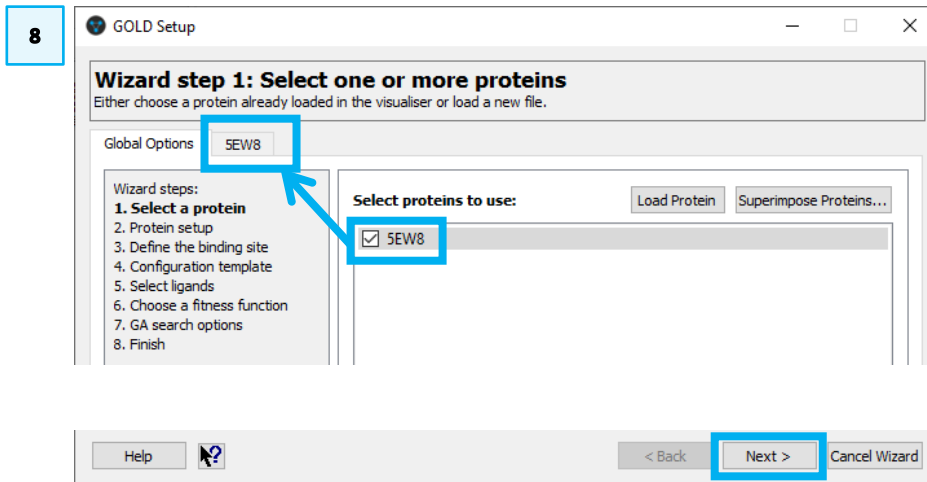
8

GOLD Setup

Wizard step 1: Select one or more proteins
Either choose a protein already loaded in the visualiser or load a new file.

Global Options
5EW8

Wizard steps:
1. Select a protein
2. Protein setup
3. Define the binding site
4. Configuration template
5. Select ligands
6. Choose a fitness function
7. GA search options
8. Finish

Select proteins to use:
Load Protein
Superimpose Proteins...
5EW8

Help
< Back
Next >
Cancel Wizard